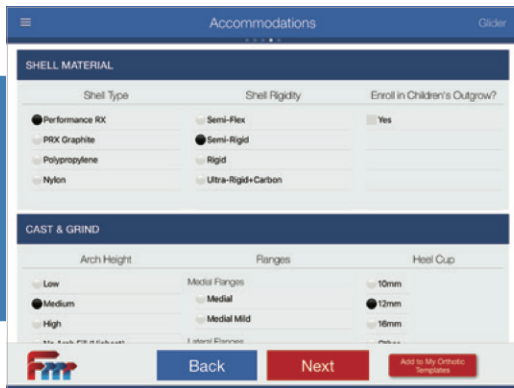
Accommodations

Glider

SHELL MATERIAL

| Shell Type | Shell Rigidity | Enroll in Children's Outgrow? |
|---|---|---|
| Performance RX | Semi-Flex | Yes |
| PRX Graphite | Semi-Rigid | |
| Polypropylene | Rigid | |
| Nylon | Ultra-Rigid+Carbon | |

CAST & GRIND

| Arch Height | Flanges | Heel Cup |
|---|---|---|
| | Medial Flanges | |
| Low | Medial | 10mm |
| Medium | Medial Mild | 12mm |
| High | | 16mm |
| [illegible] | Lateral Flanges | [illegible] |

Back

Next

Add to My Orthotic Templates